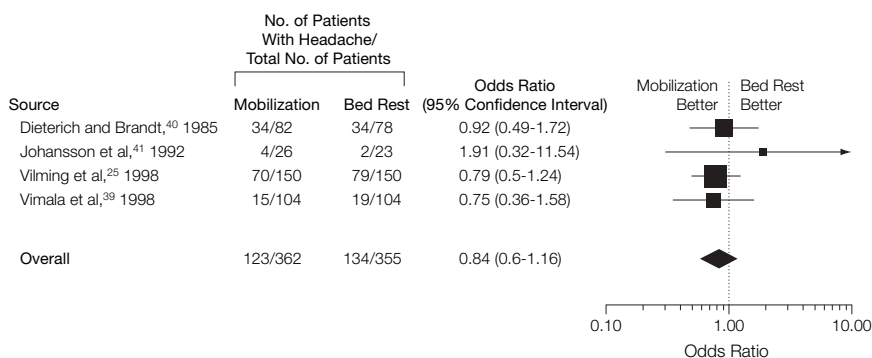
No. of Patients With Headache/ Total No. of Patients

| Source | Mobilization | Bed Rest | Odds Ratio (95% Confidence Interval) |
|---|---|---|---|
| Dieterich and Brandt,$^{40}$ 1985 | 34/82 | 34/78 | 0.92 (0.49-1.72) |
| Johansson et al,$^{41}$ 1992 | 4/26 | 2/23 | 1.91 (0.32-11.54) |
| Vilming et al,$^{25}$ 1998 | 70/150 | 79/150 | 0.79 (0.5-1.24) |
| Vimala et al,$^{39}$ 1998 | 15/104 | 19/104 | 0.75 (0.36-1.58) |
| Overall | 123/362 | 134/355 | 0.84 (0.6-1.16) |

Mobilization Better

Bed Rest Better

0.10

1.00

10.00

Odds Ratio